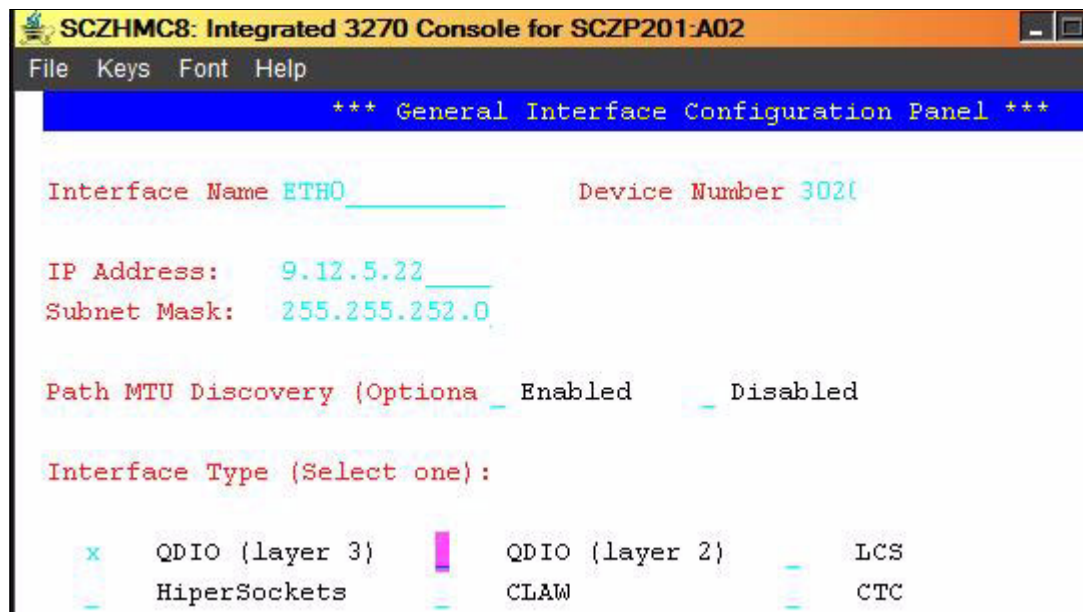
SCZHMC8: Integrated 3270 Console for SCZP201:A02

File Keys Font Help

*** General Interface Configuration Panel ***

Interface Name ETH0\_\_\_\_\_\_\_\_\_\_ Device Number 302(

IP Address: 9.12.5.22\_\_\_\_
Subnet Mask: 255.255.252.0

Path MTU Discovery (Optiona \_ Enabled \_ Disabled

Interface Type (Select one):

x QDIO (layer 3) \_ QDIO (layer 2) \_ LCS
\_ HiperSockets \_ CLAW \_ CTC